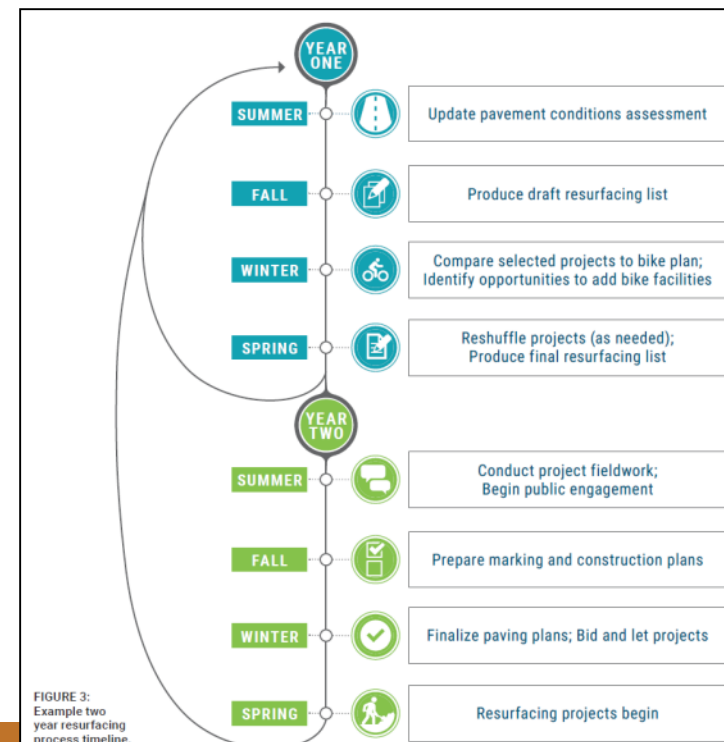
YEAR ONE

SUMMER
Update pavement conditions assessment

FALL
Produce draft resurfacing list

WINTER
Compare selected projects to bike plan; Identify opportunities to add bike facilities

SPRING
Reshuffle projects (as needed); Produce final resurfacing list

YEAR TWO

SUMMER
Conduct project fieldwork; Begin public engagement

FALL
Prepare marking and construction plans

WINTER
Finalize paving plans; Bid and let projects

SPRING
Resurfacing projects begin

FIGURE 3: Example two year resurfacing process timeline.